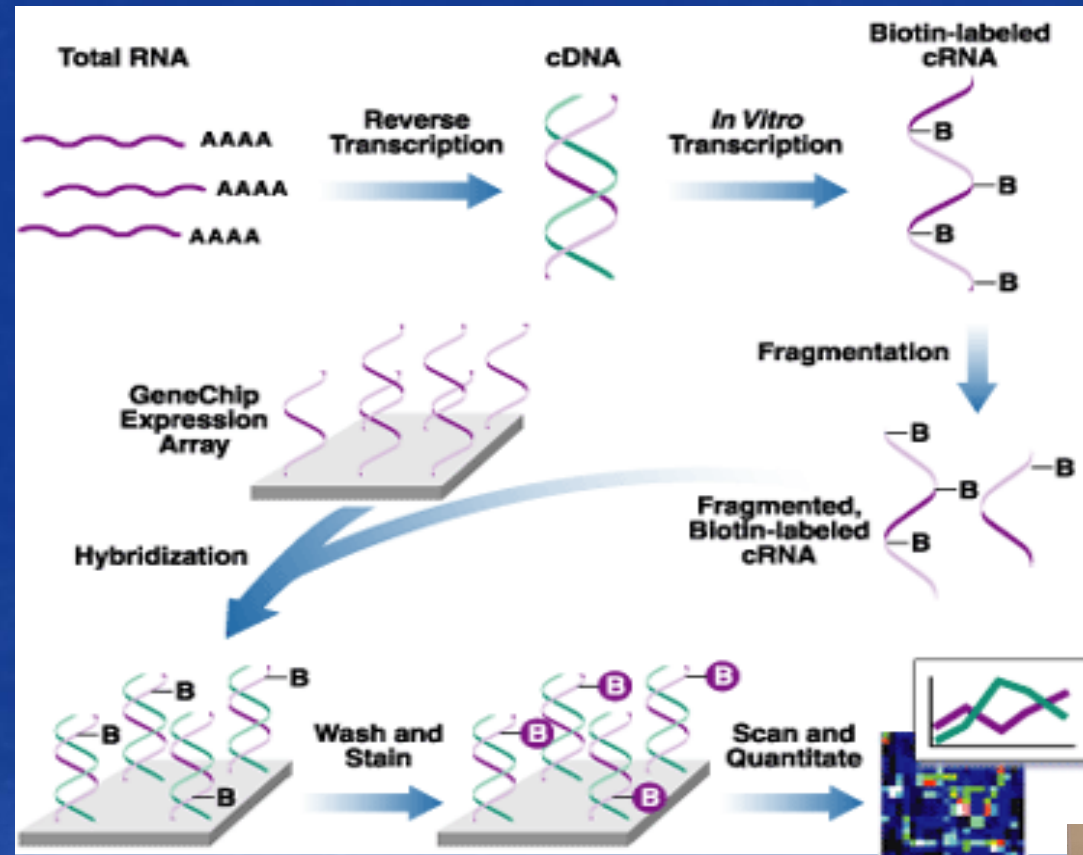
Total RNA

AAAA
AAAA
AAAA

Reverse Transcription

cDNA

*In Vitro* Transcription

Biotin-labeled cRNA

B
B
B
B

Fragmentation

GeneChip Expression Array

B
B
B
B

Fragmented, Biotin-labeled cRNA

Hybridization

B
B
B
B

Wash and Stain

B
B
B
B

Scan and Quantitate